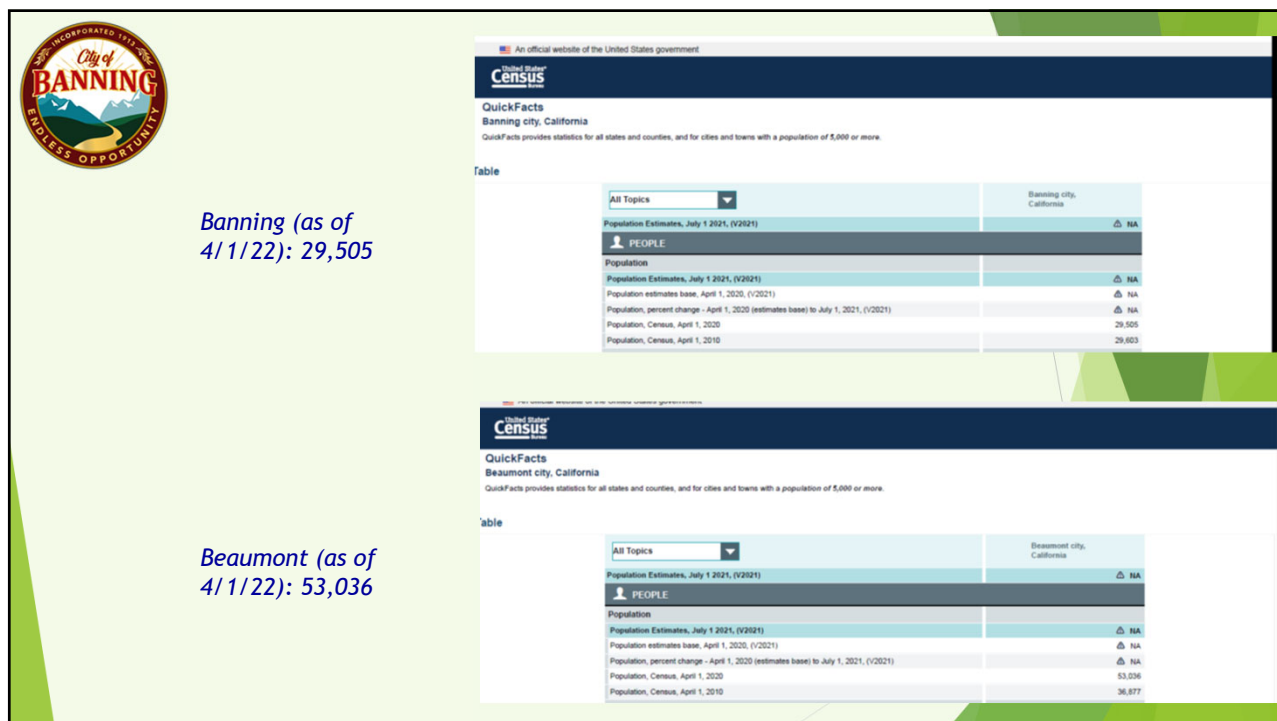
INCORPORATED 1913
City of
BANNING
ENDLESS OPPORTUNITY

Banning (as of 4/1/22): 29,505

An official website of the United States government

United States Census Bureau

QuickFacts
Banning city, California
QuickFacts provides statistics for all states and counties, and for cities and towns with a population of 5,000 or more.

Table

| All Topics | Banning city, California |
|---|---|
| Population Estimates, July 1 2021, (V2021) | NA |
| PEOPLE | |
| Population | |
| Population Estimates, July 1 2021, (V2021) | NA |
| Population estimates base, April 1, 2020, (V2021) | NA |
| Population, percent change - April 1, 2020 (estimates base) to July 1, 2021, (V2021) | NA |
| Population, Census, April 1, 2020 | 29,505 |
| Population, Census, April 1, 2010 | 29,603 |

Beaumont (as of 4/1/22): 53,036

United States Census Bureau

QuickFacts
Beaumont city, California
QuickFacts provides statistics for all states and counties, and for cities and towns with a population of 5,000 or more.

Table

| All Topics | Beaumont city, California |
|---|---|
| Population Estimates, July 1 2021, (V2021) | NA |
| PEOPLE | |
| Population | |
| Population Estimates, July 1 2021, (V2021) | NA |
| Population estimates base, April 1, 2020, (V2021) | NA |
| Population, percent change - April 1, 2020 (estimates base) to July 1, 2021, (V2021) | NA |
| Population, Census, April 1, 2020 | 53,036 |
| Population, Census, April 1, 2010 | 36,877 |